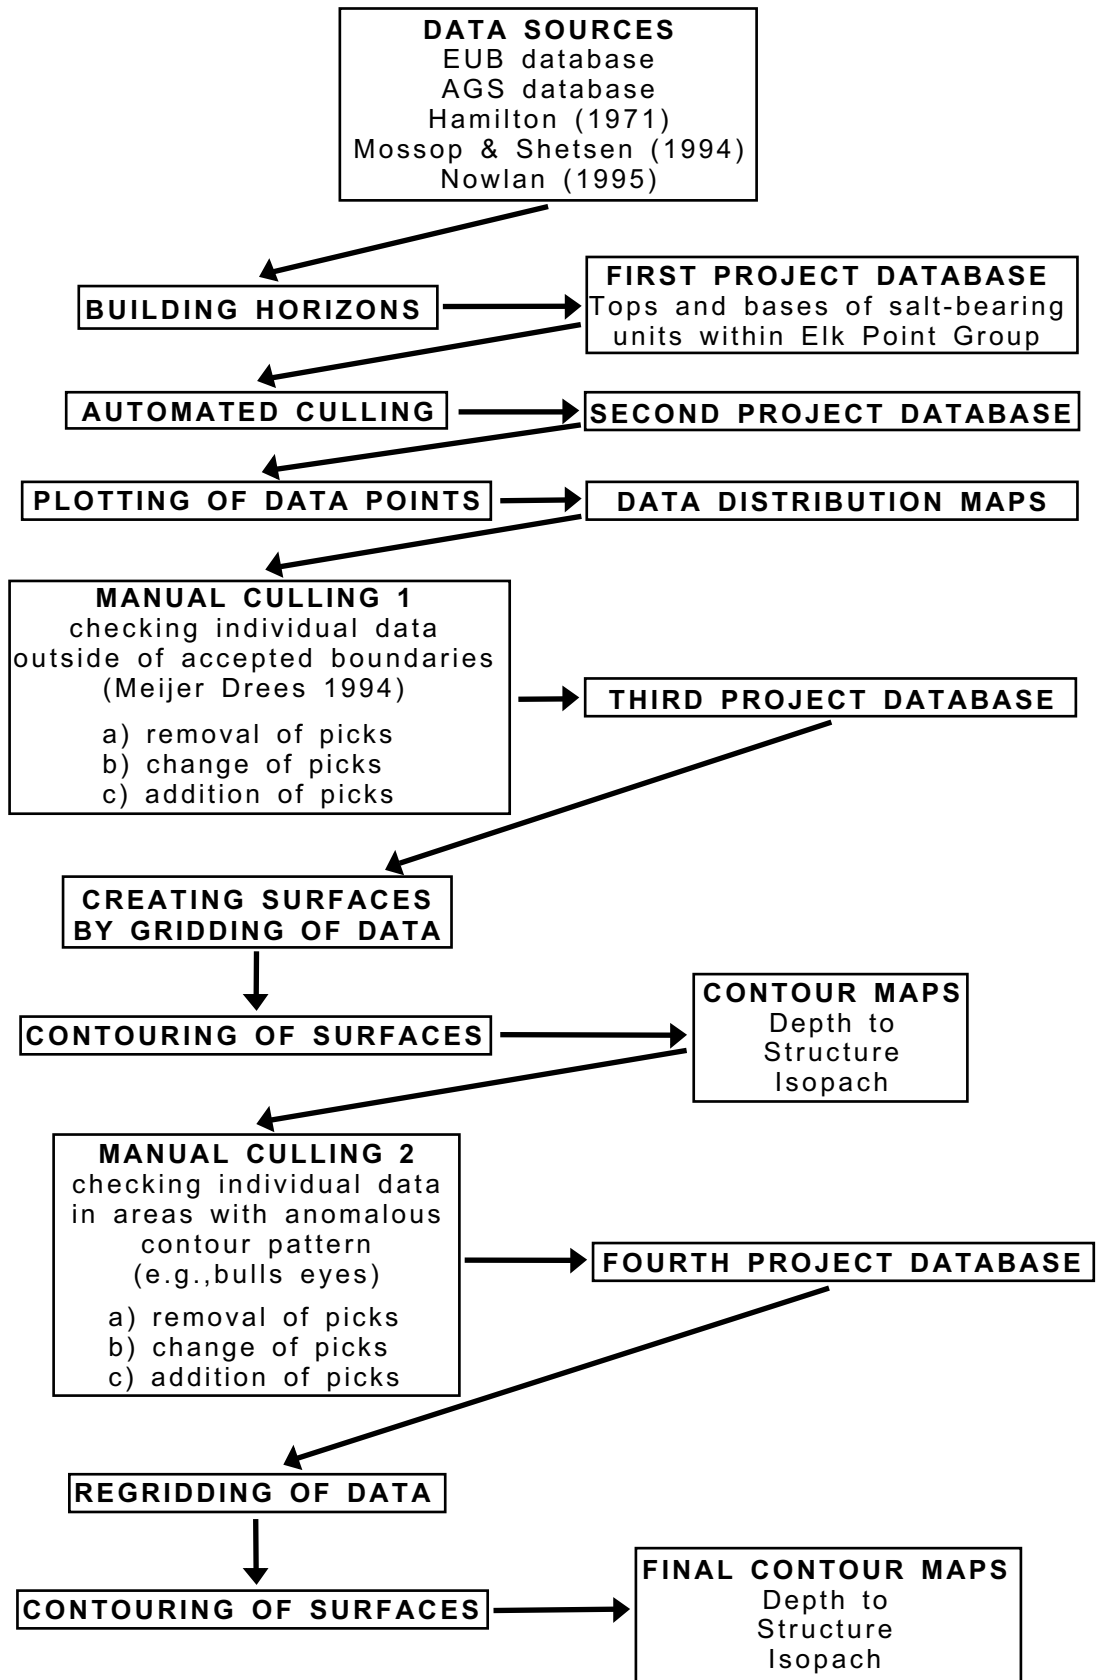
DATA SOURCES
EUB database
AGS database
Hamilton (1971)
Mossop & Shetsen (1994)
Nowlan (1995)

BUILDING HORIZONS

FIRST PROJECT DATABASE
Tops and bases of salt-bearing units within Elk Point Group

AUTOMATED CULLING

SECOND PROJECT DATABASE

PLOTTING OF DATA POINTS

DATA DISTRIBUTION MAPS

MANUAL CULLING 1
checking individual data outside of accepted boundaries (Meijer Drees 1994)

a) removal of picks
b) change of picks
c) addition of picks

THIRD PROJECT DATABASE

CREATING SURFACES BY GRIDDING OF DATA

CONTOURING OF SURFACES

CONTOUR MAPS
Depth to
Structure
Isopach

MANUAL CULLING 2
checking individual data in areas with anomalous contour pattern (e.g.,bulls eyes)

a) removal of picks
b) change of picks
c) addition of picks

FOURTH PROJECT DATABASE

REGRIDDING OF DATA

CONTOURING OF SURFACES

FINAL CONTOUR MAPS
Depth to
Structure
Isopach